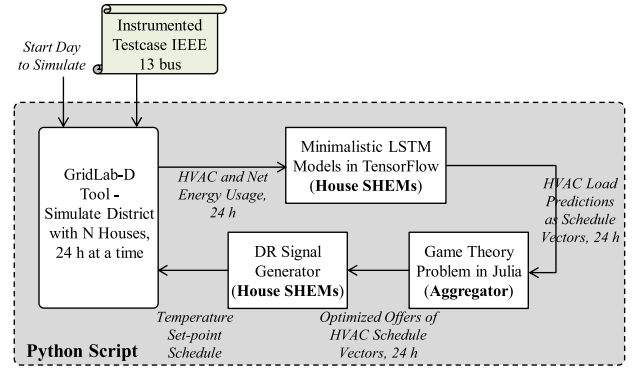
Instrumented Testcase IEEE 13 bus

Start Day to Simulate

GridLab-D Tool - Simulate District with N Houses, 24 h at a time

HVAC and Net Energy Usage, 24 h

Minimalistic LSTM Models in TensorFlow (House SHEMs)

HVAC Load Predictions as Schedule Vectors, 24 h

Game Theory Problem in Julia (Aggregator)

Optimized Offers of HVAC Schedule Vectors, 24 h

DR Signal Generator (House SHEMs)

Temperature Set-point Schedule

Python Script